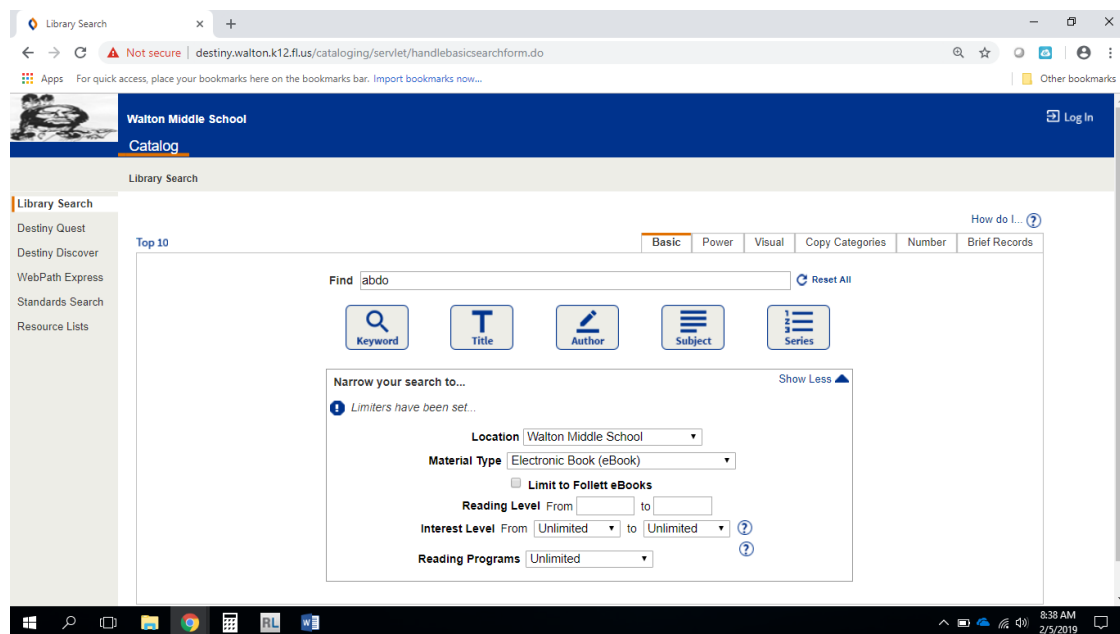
Library Search

Not secure | destiny.walton.k12.fl.us/cataloging/servlet/handlebasicsearchform.do

Apps For quick access, place your bookmarks here on the bookmarks bar. Import bookmarks now...

Other bookmarks

Walton Middle School

Log In

Catalog

Library Search

Library Search
Destiny Quest
Destiny Discover
WebPath Express
Standards Search
Resource Lists

How do I...

Top 10

| Basic | Power | Visual | Copy Categories | Number | Brief Records |
|---|---|---|---|---|---|

Find abdo

Reset All

Keyword Title Author Subject Series

Narrow your search to...

Show Less

Limiters have been set...

Location Walton Middle School

Material Type Electronic Book (eBook)

Limit to Follett eBooks

Reading Level From to

Interest Level From Unlimited to Unlimited

Reading Programs Unlimited

RL

8:38 AM
2/5/2019